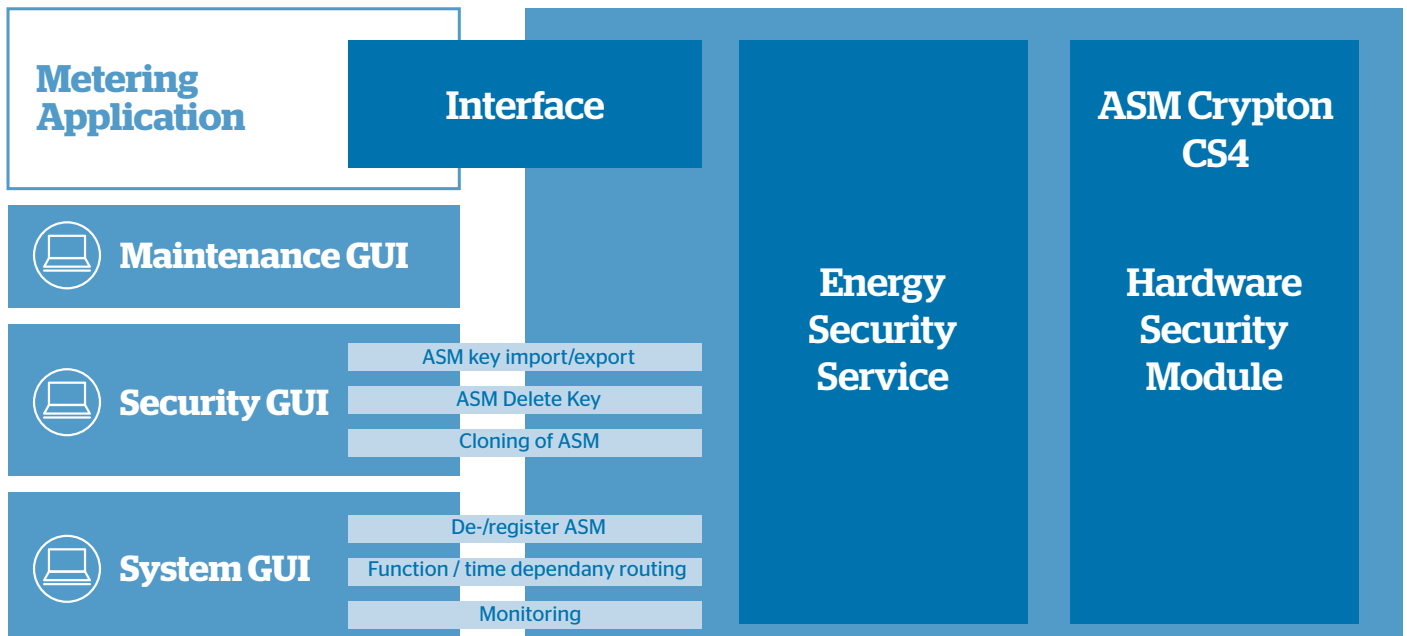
Metering Application

Interface

Energy Security Service

ASM Crypton CS4

Hardware Security Module

Maintenance GUI

Security GUI

ASM key import/export

ASM Delete Key

Cloning of ASM

System GUI

De-/register ASM

Function / time dependany routing

Monitoring